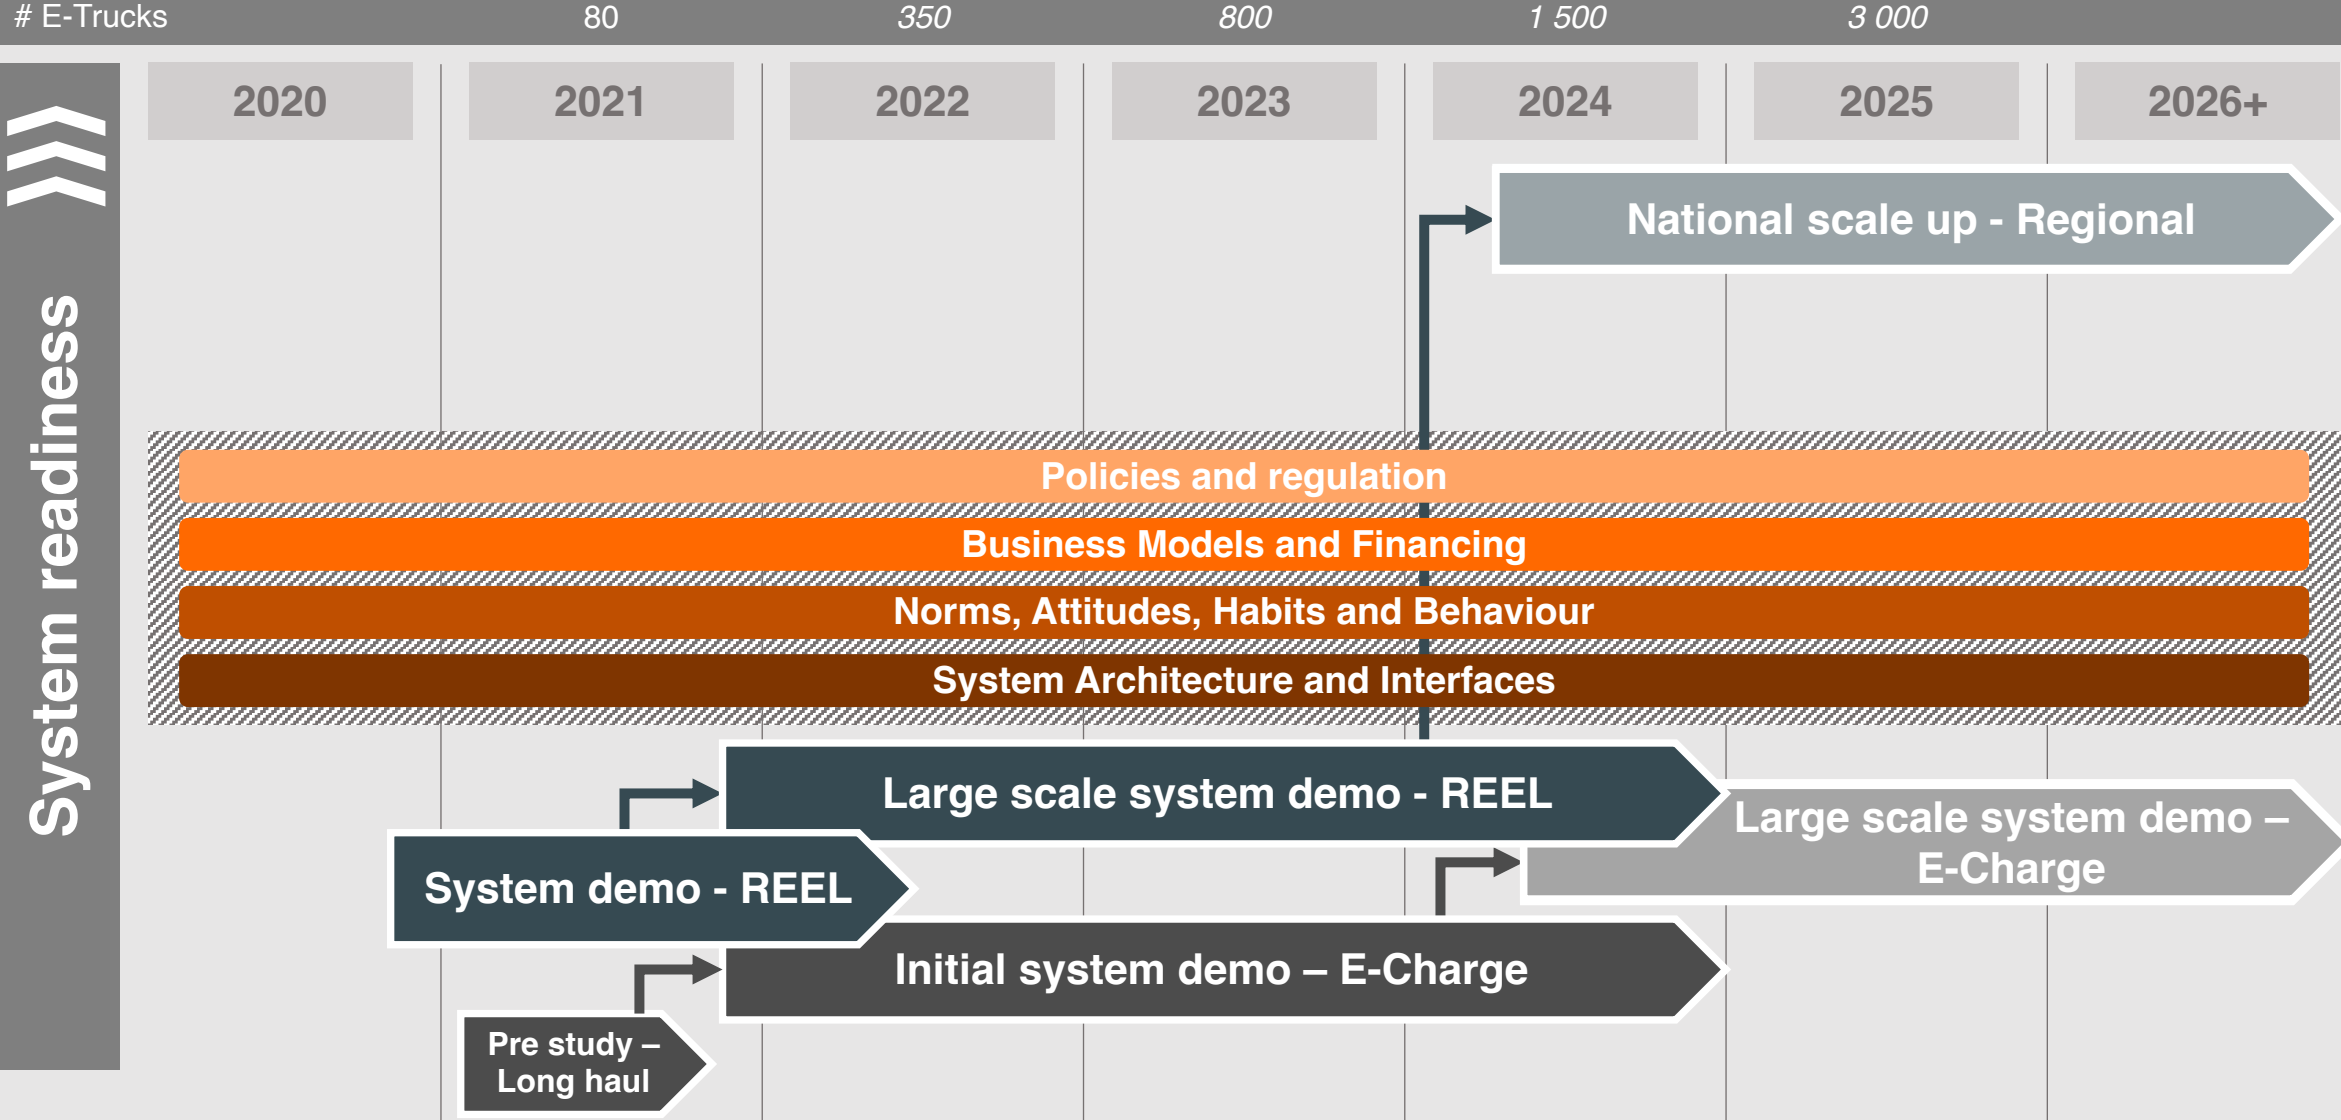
# E-Trucks 80 350 800 1 500 3 000

2020 2021 2022 2023 2024 2025 2026+

System readiness

National scale up - Regional

Policies and regulation

Business Models and Financing

Norms, Attitudes, Habits and Behaviour

System Architecture and Interfaces

Large scale system demo - REEL

Large scale system demo – E-Charge

System demo - REEL

Initial system demo – E-Charge

Pre study – Long haul